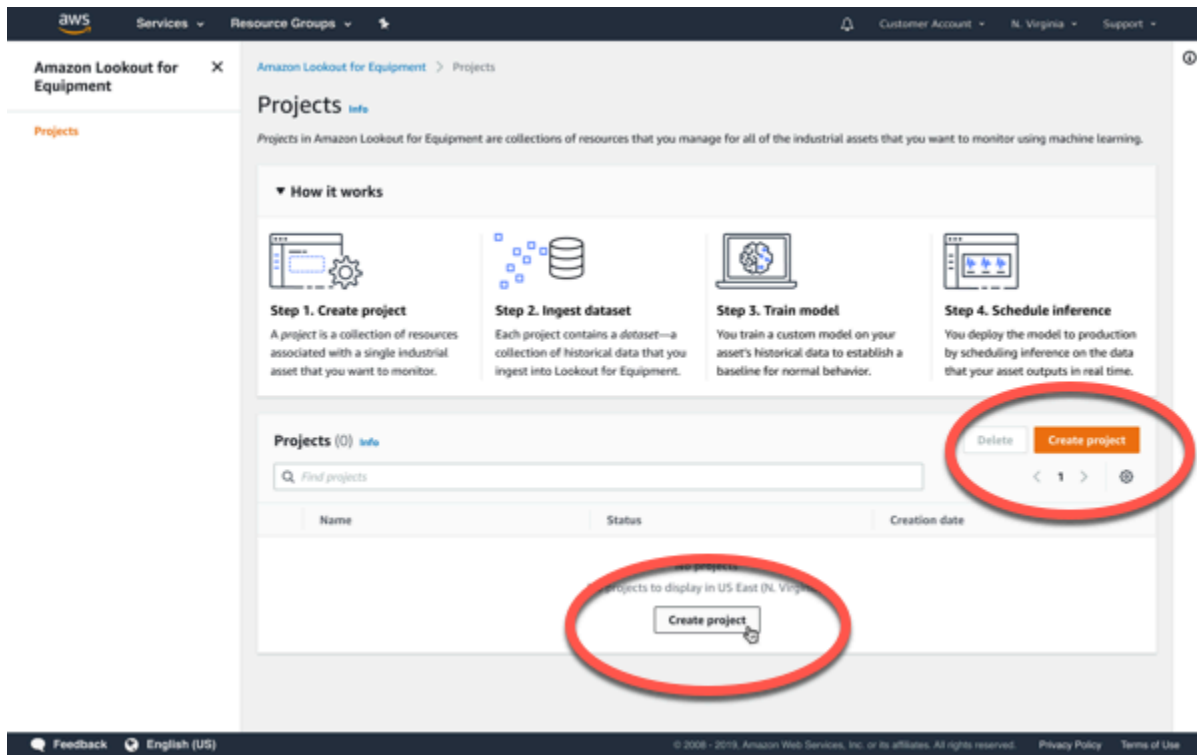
aws Services Resource Groups

Customer Account N. Virginia Support

Amazon Lookout for Equipment

Projects

Amazon Lookout for Equipment > Projects

Projects Info

*Projects* in Amazon Lookout for Equipment are collections of resources that you manage for all of the industrial assets that you want to monitor using machine learning.

▼ How it works

Step 1. Create project
A *project* is a collection of resources associated with a single industrial asset that you want to monitor.

Step 2. Ingest dataset
Each project contains a *dataset*—a collection of historical data that you ingest into Lookout for Equipment.

Step 3. Train model
You train a custom model on your asset's historical data to establish a baseline for normal behavior.

Step 4. Schedule inference
You deploy the model to production by scheduling inference on the data that your asset outputs in real time.

Projects (0) Info

Delete Create project

Find projects

< 1 >

| Name | Status | Creation date |
|---|---|---|

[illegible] projects
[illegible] projects to display in US East (N. Virgi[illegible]

Create project

Feedback English (US)

© 2008 - 2019, Amazon Web Services, Inc. or its affiliates. All rights reserved. Privacy Policy Terms of Use